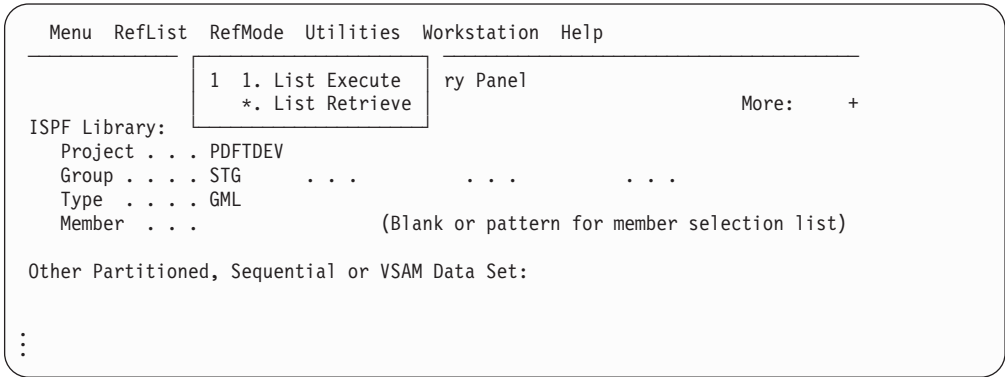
Menu RefList RefMode Utilities Workstation Help

1 1. List Execute
*. List Retrieve

ry Panel

More: +

ISPF Library:
Project . . . PDFTDEV
Group . . . . STG . . . . . . . . .
Type . . . . GML
Member . . . (Blank or pattern for member selection list)

Other Partitioned, Sequential or VSAM Data Set:

⋮